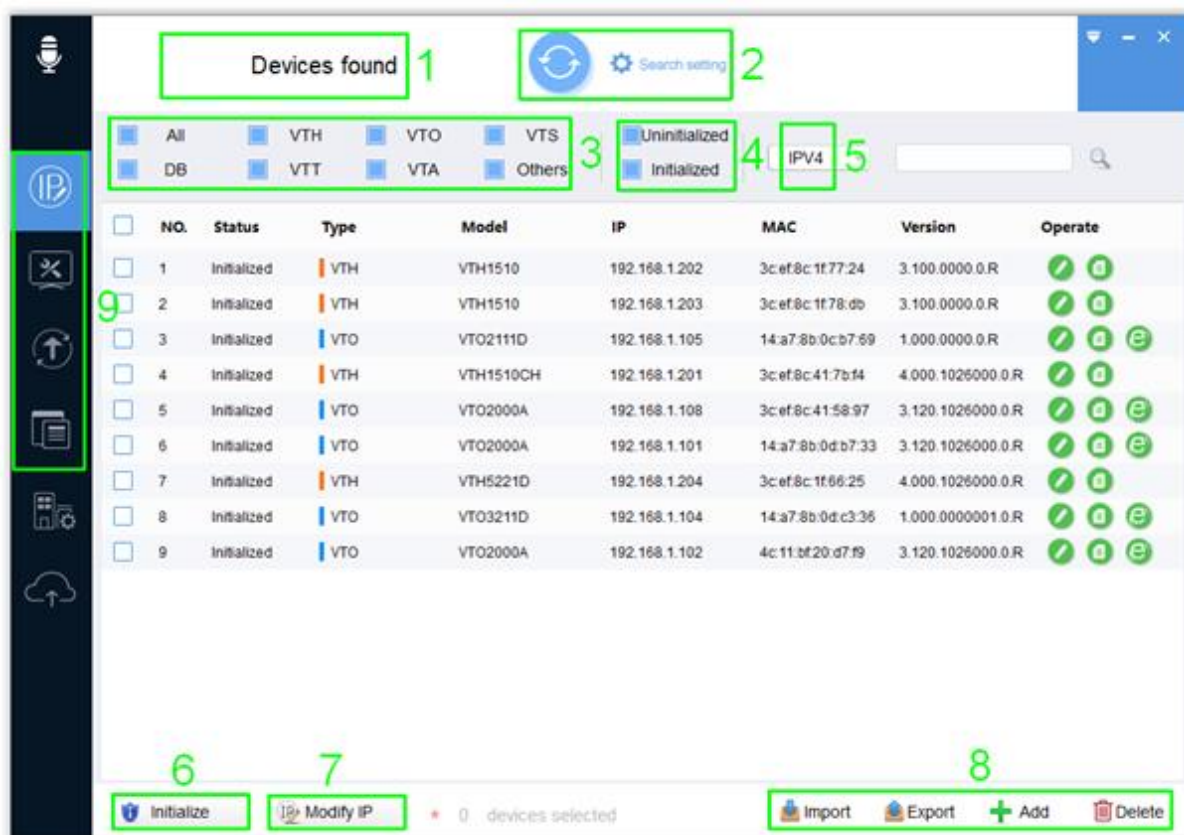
Devices found 1

Search setting 2

All VTH VTO VTS
DB VTT VTA Others 3

Uninitialized
Initialized 4

IPV4 5

| NO. | Status | Type | Model | IP | MAC | Version | Operate |
|---|---|---|---|---|---|---|---|
| 1 | Initialized | VTH | VTH1510 | 192.168.1.202 | 3c:ef:8c:1f:77:24 | 3.100.0000.0.R | |
| 2 | Initialized | VTH | VTH1510 | 192.168.1.203 | 3c:ef:8c:1f:78:db | 3.100.0000.0.R | |
| 3 | Initialized | VTO | VTO2111D | 192.168.1.105 | 14:a7:8b:0c:b7:69 | 1.000.0000.0.R | |
| 4 | Initialized | VTH | VTH1510CH | 192.168.1.201 | 3c:ef:8c:41:7b:f4 | 4.000.1026000.0.R | |
| 5 | Initialized | VTO | VTO2000A | 192.168.1.108 | 3c:ef:8c:41:58:97 | 3.120.1026000.0.R | |
| 6 | Initialized | VTO | VTO2000A | 192.168.1.101 | 14:a7:8b:0d:b7:33 | 3.120.1026000.0.R | |
| 7 | Initialized | VTH | VTH5221D | 192.168.1.204 | 3c:ef:8c:1f:66:25 | 4.000.1026000.0.R | |
| 8 | Initialized | VTO | VTO3211D | 192.168.1.104 | 14:a7:8b:0d:c3:36 | 1.000.0000001.0.R | |
| 9 | Initialized | VTO | VTO2000A | 192.168.1.102 | 4c:11:bf:20:d7:f9 | 3.120.1026000.0.R | |

9

6 Initialize

7 Modify IP

* 0 devices selected

8 Import Export Add Delete